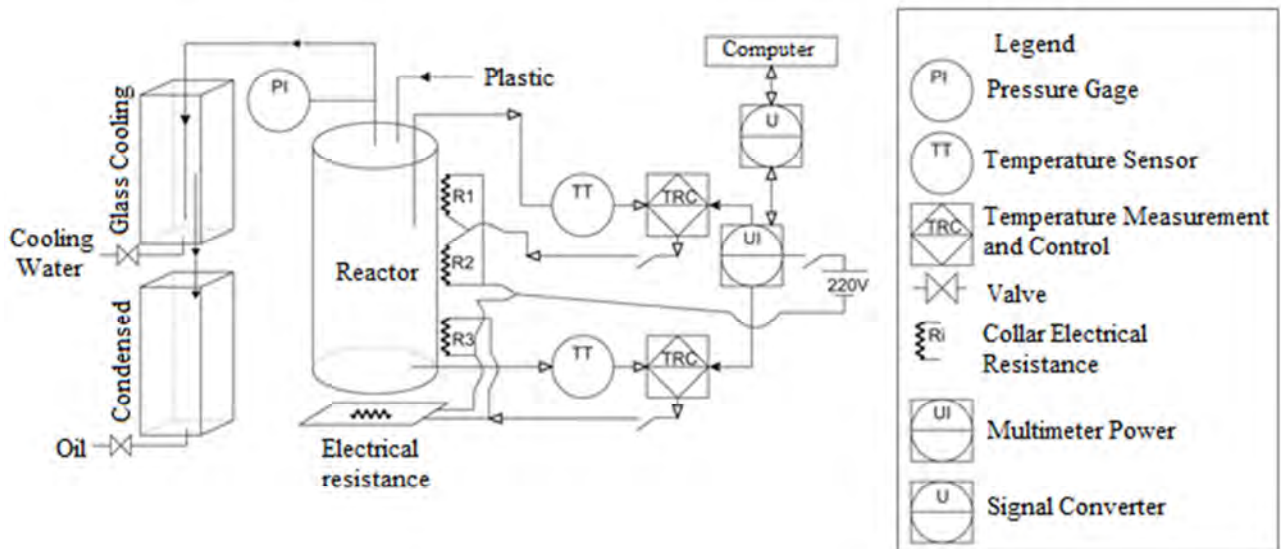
Glass Cooling
Cooling Water
Condensed
Oil
PI
Plastic
Reactor
R1
R2
R3
Electrical resistance
TT
TRC
TT
TRC
Computer
U
UI
220V

Legend
PI Pressure Gage
TT Temperature Sensor
TRC Temperature Measurement and Control
Valve
Ri Collar Electrical Resistance
UI Multimeter Power
U Signal Converter